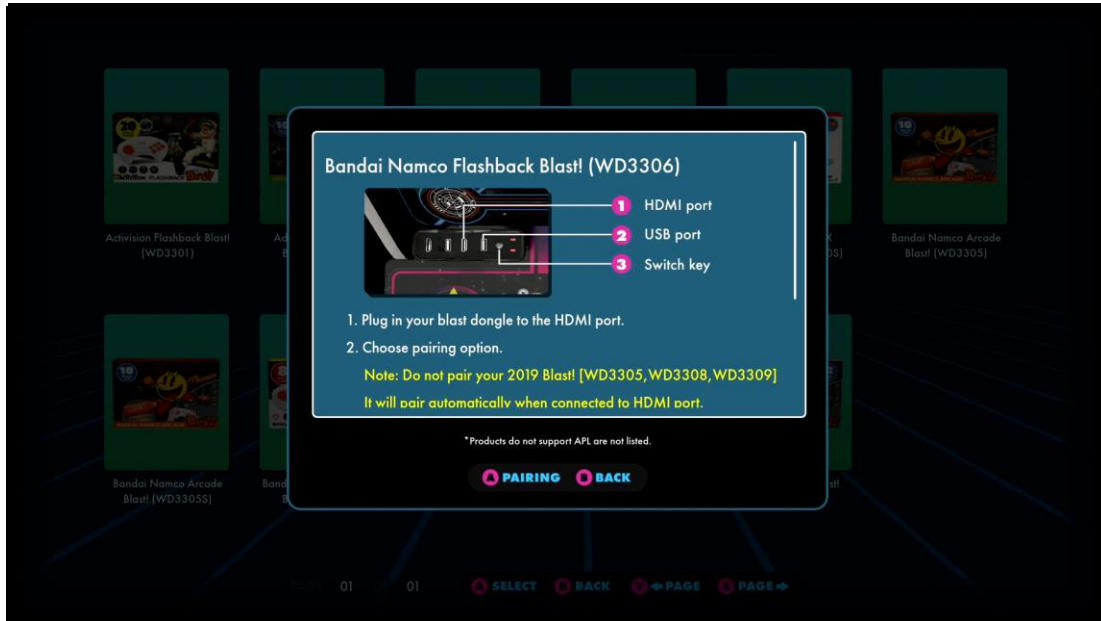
Activision Flashback Blast! (WD3301)

Ad

Bandai Namco Arcade Blast! (WD3305)

Bandai Namco Flashback Blast! (WD3306)

1 HDMI port

2 USB port

3 Switch key

1. Plug in your blast dongle to the HDMI port.

2. Choose pairing option.

Note: Do not pair your 2019 Blast! [WD3305,WD3308,WD3309]

It will pair automatically when connected to HDMI port.

*Products do not support APL are not listed.

PAIRING BACK

Bandai Namco Arcade Blast! (WD3305S)

Band

01 01 SELECT BACK PAGE PAGE